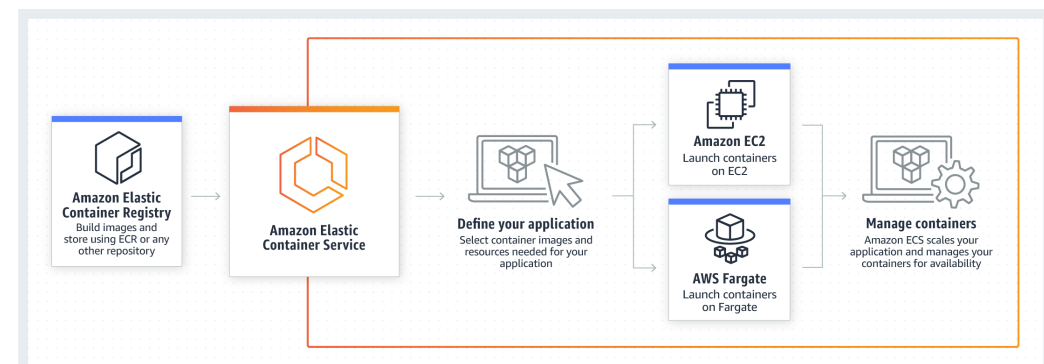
Amazon Elastic Container Registry
Build images and store using ECR or any other repository

Amazon Elastic Container Service

Define your application
Select container images and resources needed for your application

Amazon EC2
Launch containers on EC2

AWS Fargate
Launch containers on Fargate

Manage containers
Amazon ECS scales your application and manages your containers for availability